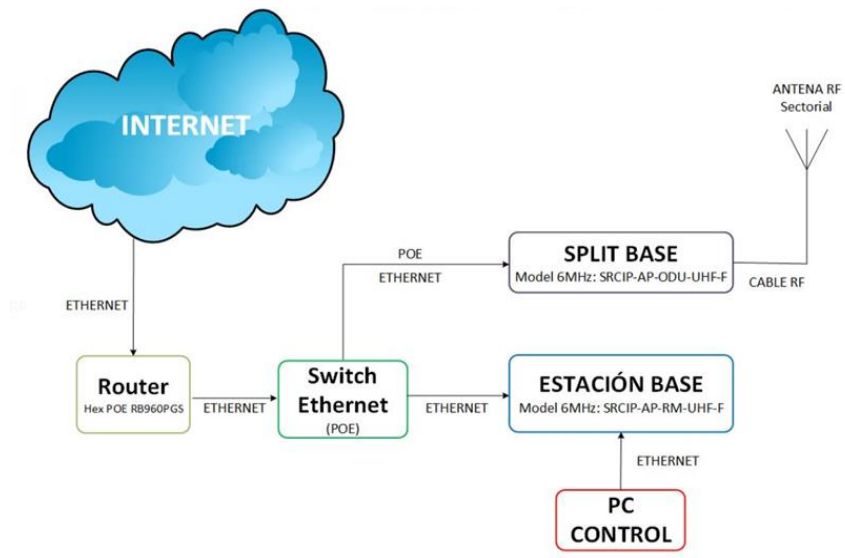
INTERNET

ANTENA RF
Sectorial

ETHERNET

POE
ETHERNET

SPLIT BASE
Model 6MHz: SRCIP-AP-ODU-UHF-F

CABLE RF

Router
Hex POE RB960PGS

ETHERNET

Switch
Ethernet
(POE)

ETHERNET

ESTACIÓN BASE
Model 6MHz: SRCIP-AP-RM-UHF-F

ETHERNET

PC
CONTROL